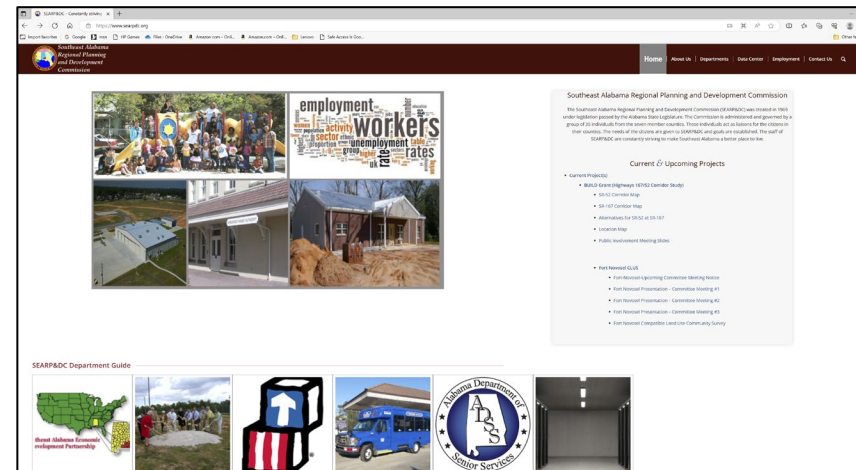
SEARP&DC - Constantly striving ×   +

https://www.searpdc.org

Import favorites   Google   msn   HP Games   Files - OneDrive   Amazon.com – Onli...   Amazon.com – Onli...   Lenovo   Safe Access is Goo...   Other fa

Southeast Alabama Regional Planning and Development Commission

Home   About Us   Departments   Data Center   Employment   Contact Us

employment activity workers sector unemployment rates

Southeast Alabama Regional Planning and Development Commission

The Southeast Alabama Regional Planning and Development Commission (SEARP&DC) was created in 1969 under legislation passed by the Alabama State Legislature. The Commission is administered and governed by a group of 35 individuals from the seven member counties. These individuals act as liaisons for the citizens in their counties. The needs of the citizens are given to SEARP&DC and goals are established. The staff of SEARP&DC are constantly striving to make Southeast Alabama a better place to live.

Current & Upcoming Projects

Current Project(s):
BUILD Grant (Highways 167/52 Corridor Study)
SR-52 Corridor Map
SR-167 Corridor Map
Alternatives for SR-52 at SR-167
Location Map
Public Involvement Meeting Slides

Fort Novosel CLUS
Fort Novosel Upcoming Committee Meeting Notice
Fort Novosel Presentation – Committee Meeting #1
Fort Novosel Presentation – Committee Meeting #2
Fort Novosel Presentation – Committee Meeting #3
Fort Novosel Compatible Land Use Community Survey

SEARP&DC Department Guide

theast Alabama Economic evelopment Partnership

Alabama Department of Senior Services ADSS